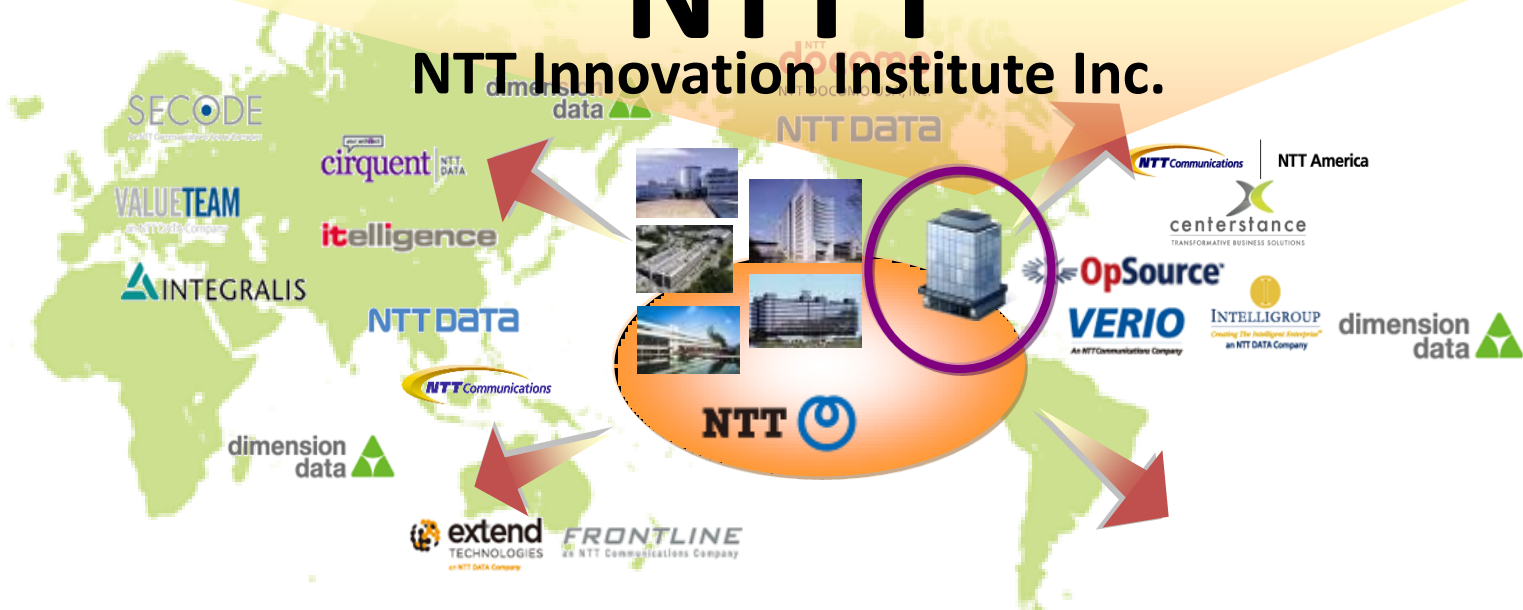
NTT Innovation Institute Inc.

SECODE

dimension data

NTT docomo

NTT DATA

cirquent NTT DATA

VALUETEAM

itelligence

INTEGRALIS

NTT DATA

NTT Communications

dimension data

extend TECHNOLOGIES

FRONTLINE an NTT Communications Company

NTT

NTT Communications

NTT America

centerstance TRANSFORMATIVE BUSINESS SOLUTIONS

OpSource

VERIO An NTT Communications Company

INTELLIGROUP an NTT DATA Company

dimension data